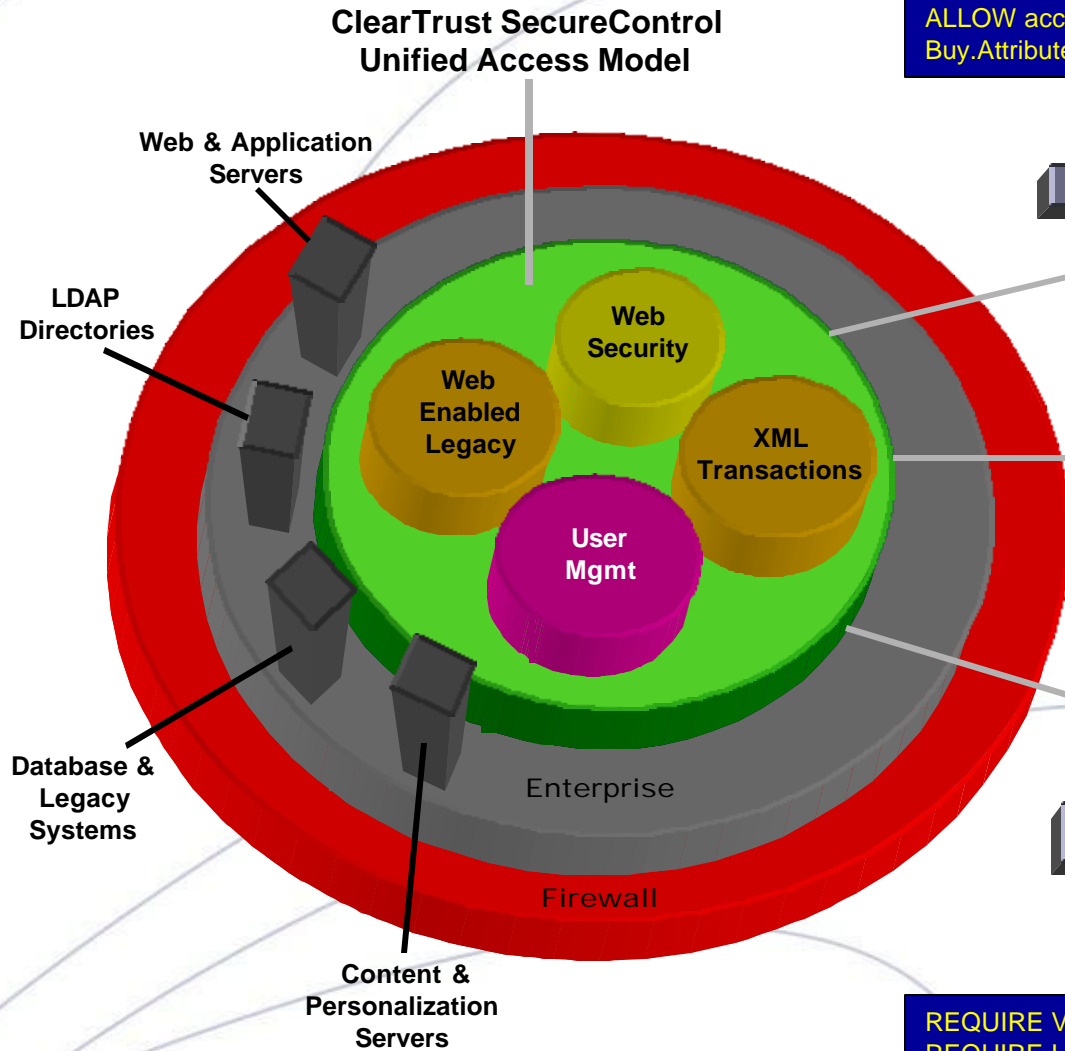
ClearTrust SecureControl
Unified Access Model

ALLOW acc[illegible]
Buy.Attribut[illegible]

Web & Application Servers

LDAP Directories

Web Security

Web Enabled Legacy

XML Transactions

User Mgmt

Database & Legacy Systems

Enterprise

Firewall

Content & Personalization Servers

REQUIRE V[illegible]